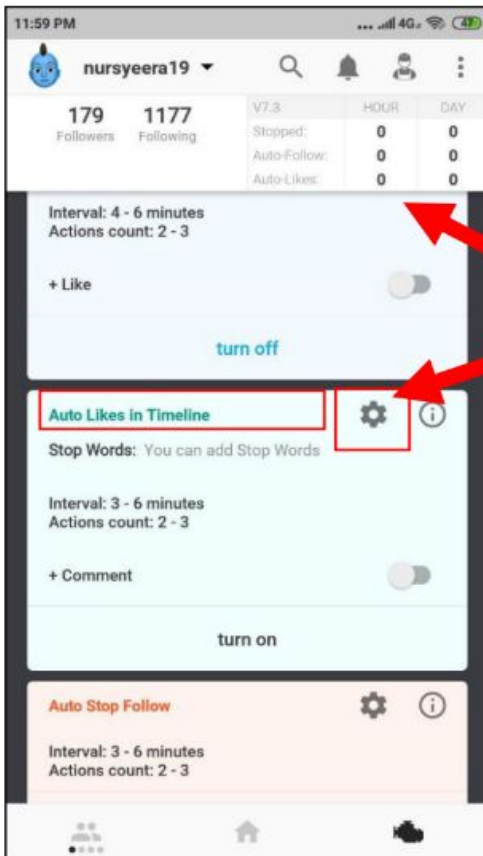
11:59 PM

nursyeera19

179 Followers
1177 Following

| V7.3 | HOUR | DAY |
|---|---|---|
| Stopped: | 0 | 0 |
| Auto-Follow: | 0 | 0 |
| Auto-Likes: | 0 | 0 |

Interval: 4 - 6 minutes
Actions count: 2 - 3

+ Like

turn off

Auto Likes in Timeline

Stop Words: You can add Stop Words

Interval: 3 - 6 minutes
Actions count: 2 - 3

+ Comment

turn on

Auto Stop Follow

Interval: 3 - 6 minutes
Actions count: 2 - 3